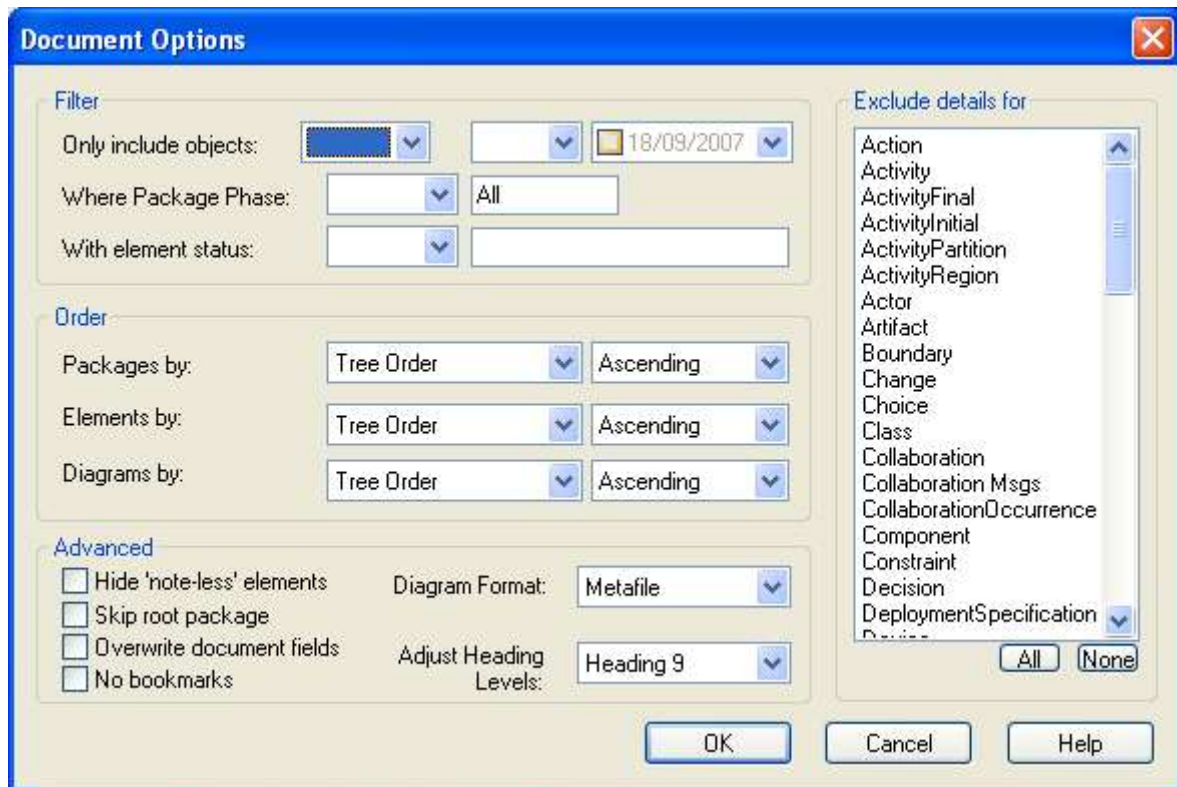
Document Options

Filter

Only include objects: 18/09/2007

Where Package Phase: All

With element status:

Order

Packages by: Tree Order Ascending

Elements by: Tree Order Ascending

Diagrams by: Tree Order Ascending

Advanced

Hide 'note-less' elements

Skip root package

Overwrite document fields

No bookmarks

Diagram Format: Metafile

Adjust Heading Levels: Heading 9

Exclude details for

Action
Activity
ActivityFinal
ActivityInitial
ActivityPartition
ActivityRegion
Actor
Artifact
Boundary
Change
Choice
Class
Collaboration
Collaboration Msgs
CollaborationOccurrence
Component
Constraint
Decision
DeploymentSpecification
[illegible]

All None

OK Cancel Help